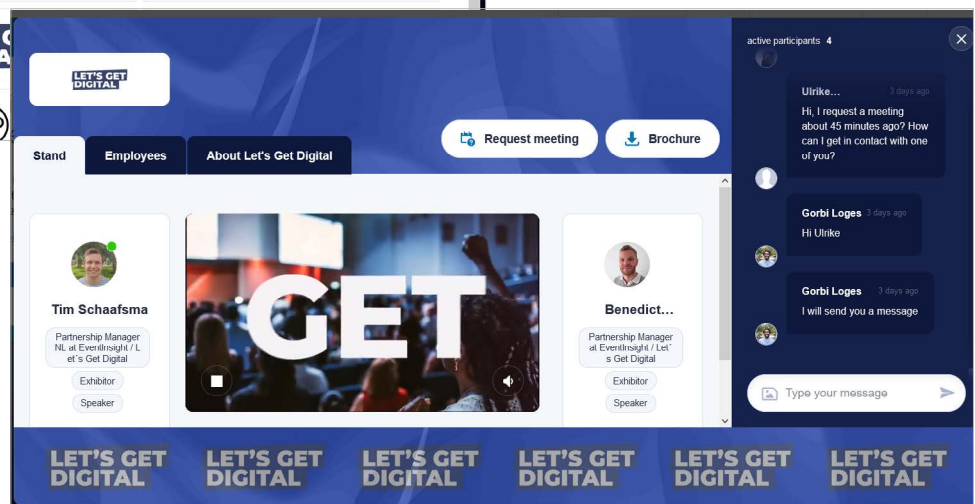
LET'S GET DIGITAL

Stand
Employees
About Let's Get Digital

Request meeting
Brochure

Tim Schaafsma
Partnership Manager NL at EventInsight / Let´s Get Digital
Exhibitor
Speaker

GET

Benedict...
Partnership Manager at EventInsight / Let´s Get Digital
Exhibitor
Speaker

active participants 4

Ulrike... 3 days ago
Hi, I request a meeting about 45 minutes ago? How can I get in contact with one of you?

Gorbi Loges 3 days ago
Hi Ulrike

Gorbi Loges 3 days ago
I will send you a message

Type your message

LET'S GET DIGITAL LET'S GET DIGITAL LET'S GET DIGITAL LET'S GET DIGITAL LET'S GET DIGITAL LET'S GET DIGITAL